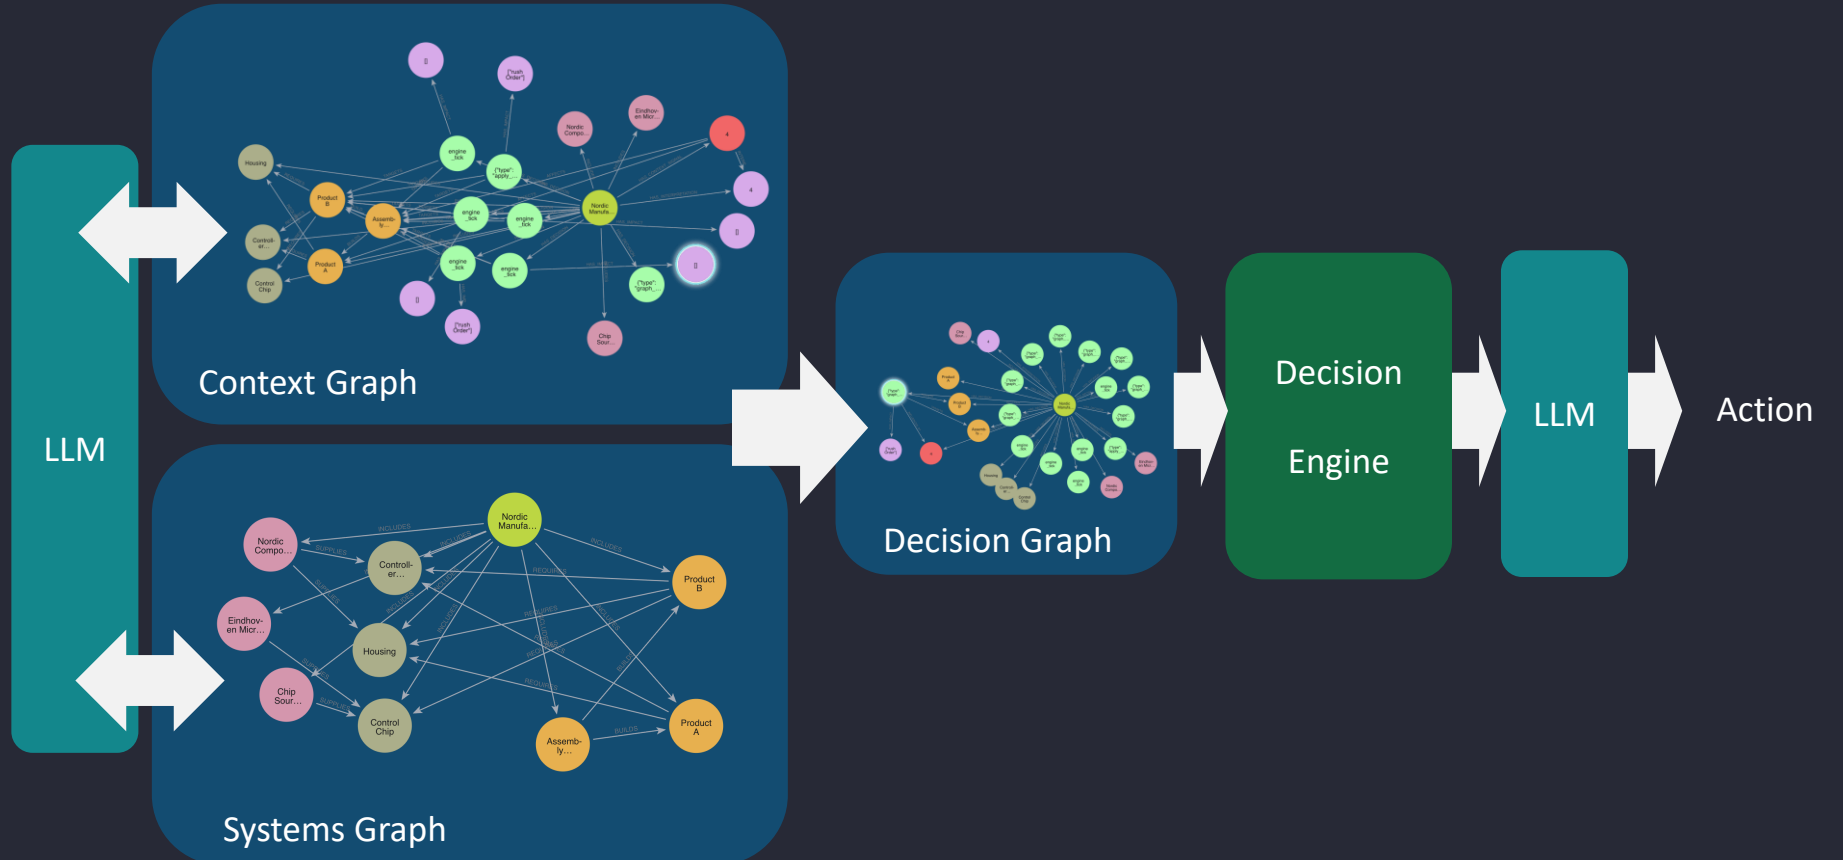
LLM

Context Graph

Housing
Product B
Assembly...
Controller...
Product A
Control Chip
engine_tick
{"type": "apply_...
engine_tick
engine_tick
engine_tick
engine_tick
Nordic Manufa...
Nordic Compo...
Eindhoven Micr...
{"rush Order"}
{"rush Order"}
{"type": "graph_...
Chip Sour...

Systems Graph

Nordic Manufa...
Nordic Compo...
Controller...
Product B
Eindhoven Micr...
Housing
Chip Sour...
Control Chip
Assembly...
Product A
INCLUDES
SUPPLIES
REQUIRES
BUILDS

Decision Graph

Decision Engine

LLM

Action